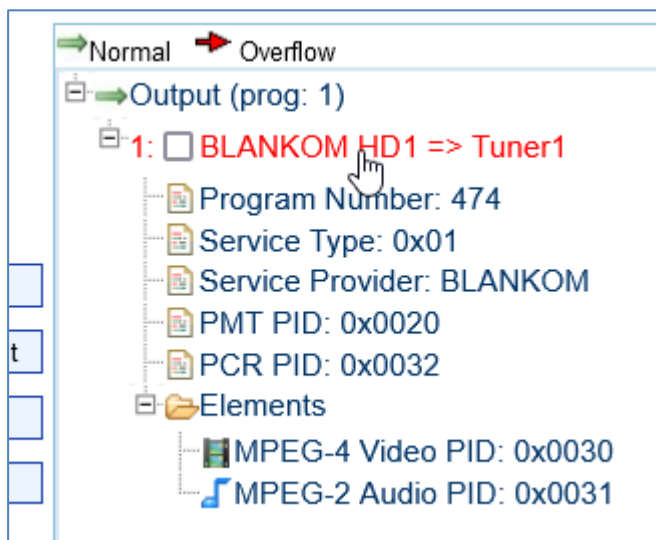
Normal Overflow

Output (prog: 1)

1: BLANKOM HD1 => Tuner1

Program Number: 474

Service Type: 0x01

Service Provider: BLANKOM

PMT PID: 0x0020

PCR PID: 0x0032

Elements

MPEG-4 Video PID: 0x0030

MPEG-2 Audio PID: 0x0031

t